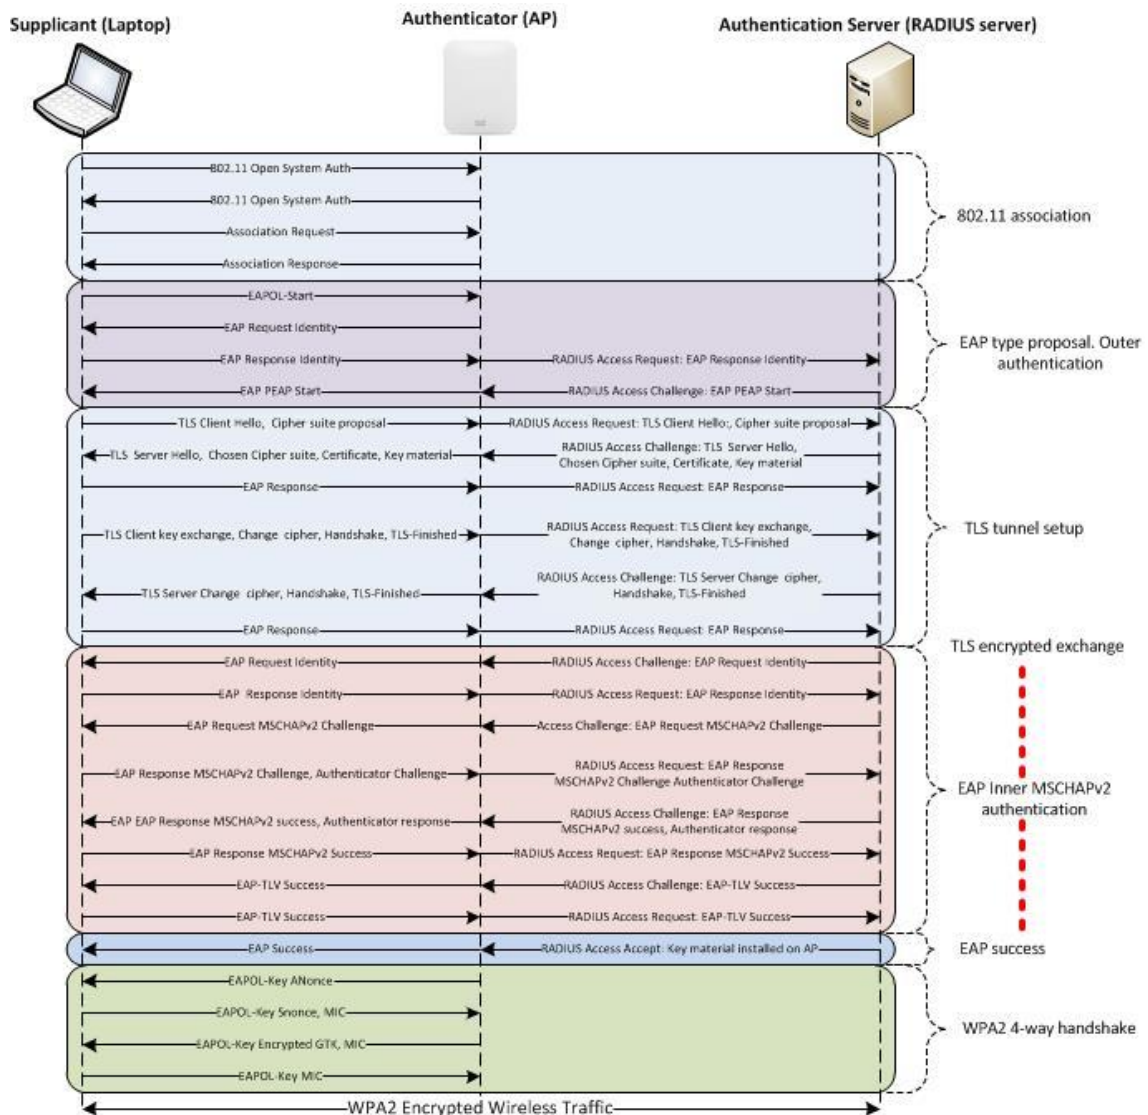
Supplicant (Laptop)

Authenticator (AP)

Authentication Server (RADIUS server)

802.11 Open System Auth

802.11 Open System Auth

Association Request

Association Response

802.11 association

EAPOL-Start

EAP Request Identity

EAP Response Identity

RADIUS Access Request: EAP Response Identity

EAP PEAP Start

RADIUS Access Challenge: EAP PEAP Start

EAP type proposal. Outer authentication

TLS Client Hello, Cipher suite proposal

RADIUS Access Request: TLS Client Hello:, Cipher suite proposal

TLS Server Hello, Chosen Cipher suite, Certificate, Key material

RADIUS Access Challenge: TLS Server Hello, Chosen Cipher suite, Certificate, Key material

EAP Response

RADIUS Access Request: EAP Response

TLS Client key exchange, Change cipher, Handshake, TLS-Finished

RADIUS Access Request: TLS Client key exchange, Change cipher, Handshake, TLS-Finished

TLS tunnel setup

TLS Server Change cipher, Handshake, TLS-Finished

RADIUS Access Challenge: TLS Server Change cipher, Handshake, TLS-Finished

EAP Response

RADIUS Access Request: EAP Response

TLS encrypted exchange

EAP Request Identity

RADIUS Access Challenge: EAP Request Identity

EAP Response Identity

RADIUS Access Request: EAP Response Identity

EAP Request MSCHAPv2 Challenge

Access Challenge: EAP Request MSCHAPv2 Challenge

EAP Response MSCHAPv2 Challenge, Authenticator Challenge

RADIUS Access Request: EAP Response MSCHAPv2 Challenge Authenticator Challenge

EAP Inner MSCHAPv2 authentication

EAP EAP Response MSCHAPv2 success, Authenticator response

RADIUS Access Challenge: EAP Response MSCHAPv2 success, Authenticator response

EAP Response MSCHAPv2 Success

RADIUS Access Request: EAP Response MSCHAPv2 Success

EAP-TLV Success

RADIUS Access Challenge: EAP-TLV Success

EAP-TLV Success

RADIUS Access Request: EAP-TLV Success

EAP Success

RADIUS Access Accept: Key material installed on AP

EAP success

EAPOL-Key ANonce

EAPOL-Key Snonce, MIC

EAPOL-Key Encrypted GTK, MIC

EAPOL-Key MIC

WPA2 4-way handshake

WPA2 Encrypted Wireless Traffic